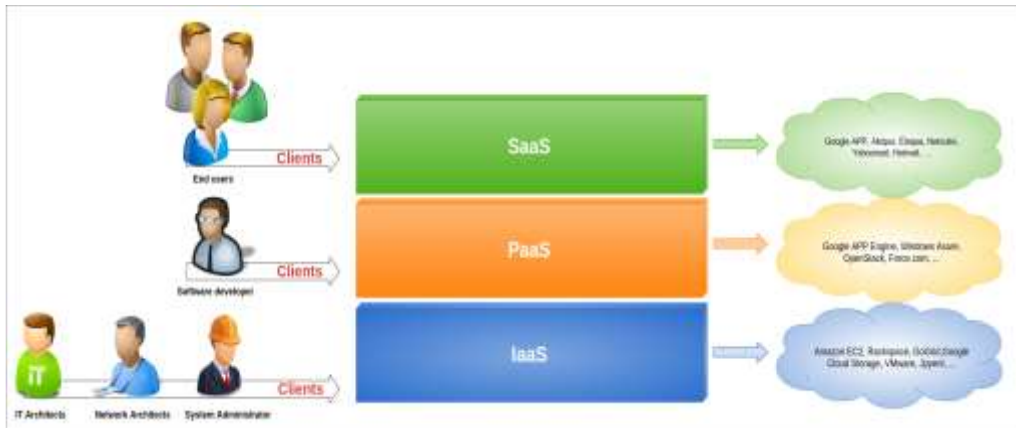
Clients

End users

SaaS

Google APP, Heroku, Elispa, Netsuite, Yahoomail, Hotmail, ...

Clients

Software developer

PaaS

Google APP Engine, Windows Azure, OpenStack, Force.com, ...

iT

Clients

IT Architects

Network Architects

System Administrator

IaaS

Amazon EC2, Rackspace, GoGrid, Google Cloud Storage, VMware, Joyent, ...